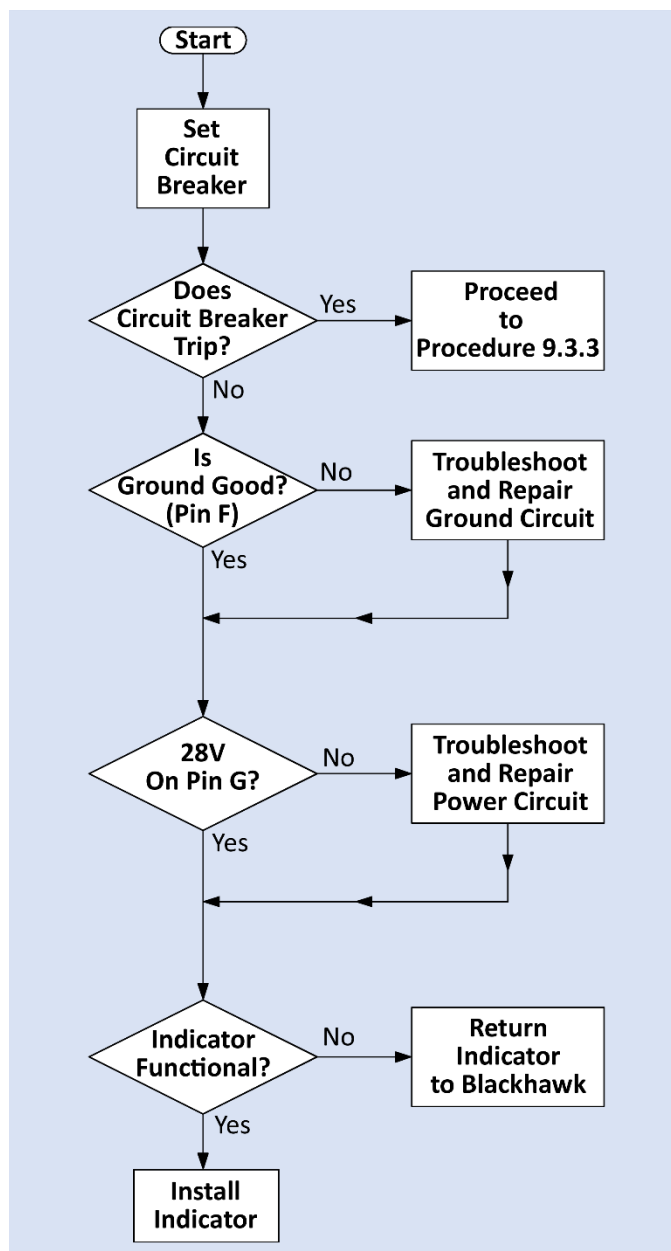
Start

Set Circuit Breaker

Does Circuit Breaker Trip?

Yes

Proceed to Procedure 9.3.3

No

Is Ground Good? (Pin F)

No

Troubleshoot and Repair Ground Circuit

Yes

28V On Pin G?

No

Troubleshoot and Repair Power Circuit

Yes

Indicator Functional?

No

Return Indicator to Blackhawk

Yes

Install Indicator